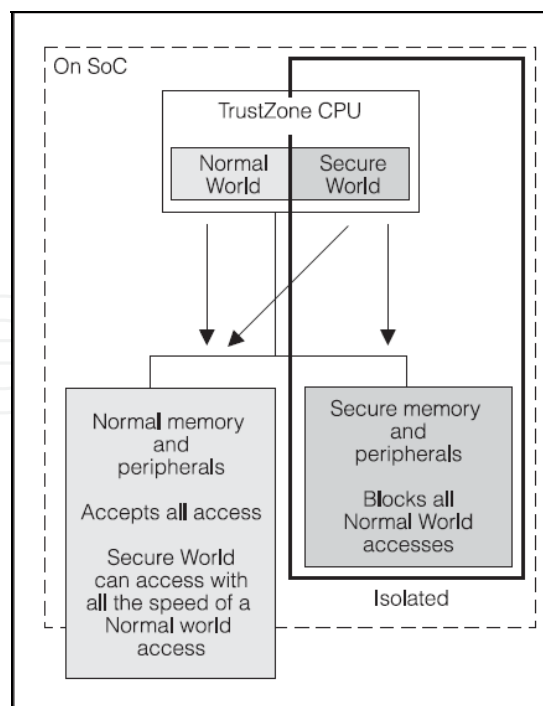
On SoC

TrustZone CPU

Normal World

Secure World

Normal memory and peripherals

Accepts all access

Secure World can access with all the speed of a Normal world access

Secure memory and peripherals

Blocks all Normal World accesses

Isolated